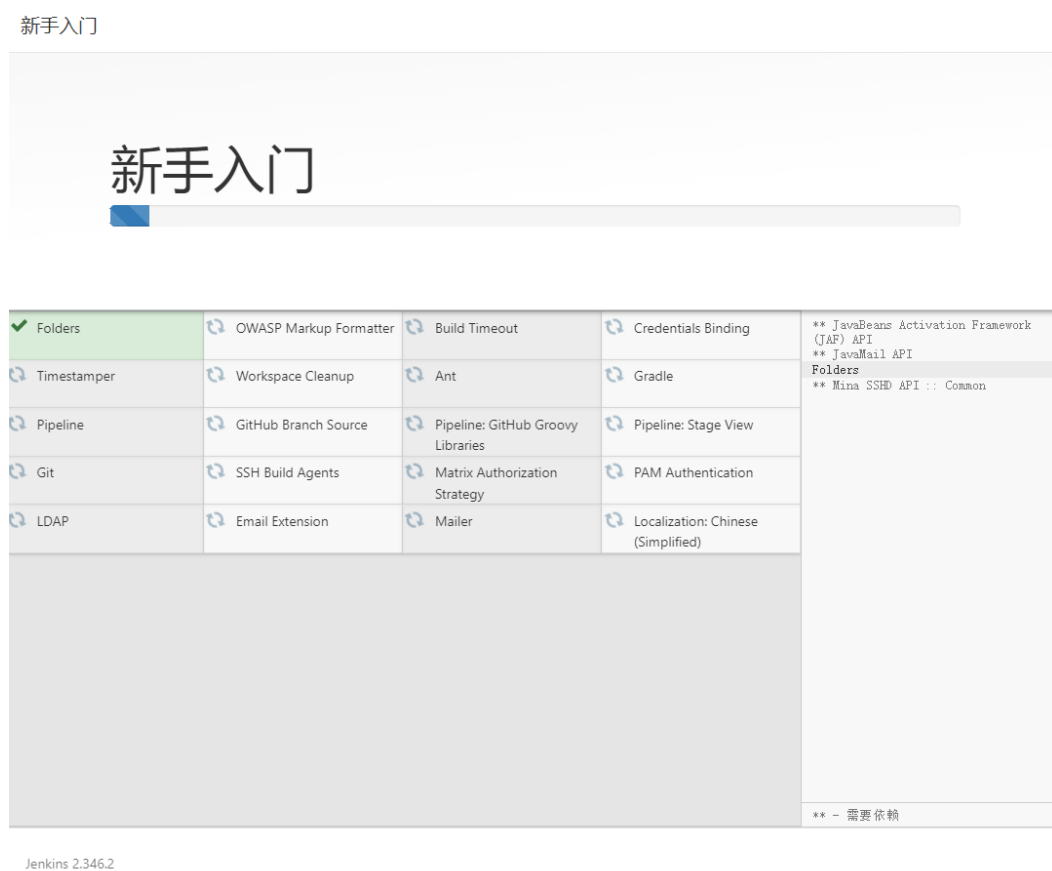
新手入门

新手入门

| Folders | OWASP Markup Formatter | Build Timeout | Credentials Binding |
|---|---|---|---|
| Timestamper | Workspace Cleanup | Ant | Gradle |
| Pipeline | GitHub Branch Source | Pipeline: GitHub Groovy Libraries | Pipeline: Stage View |
| Git | SSH Build Agents | Matrix Authorization Strategy | PAM Authentication |
| LDAP | Email Extension | Mailer | Localization: Chinese (Simplified) |

** JavaBeans Activation Framework (JAF) API
** JavaMail API
Folders
** Mina SSHD API :: Common

** - 需要依赖

Jenkins 2.346.2